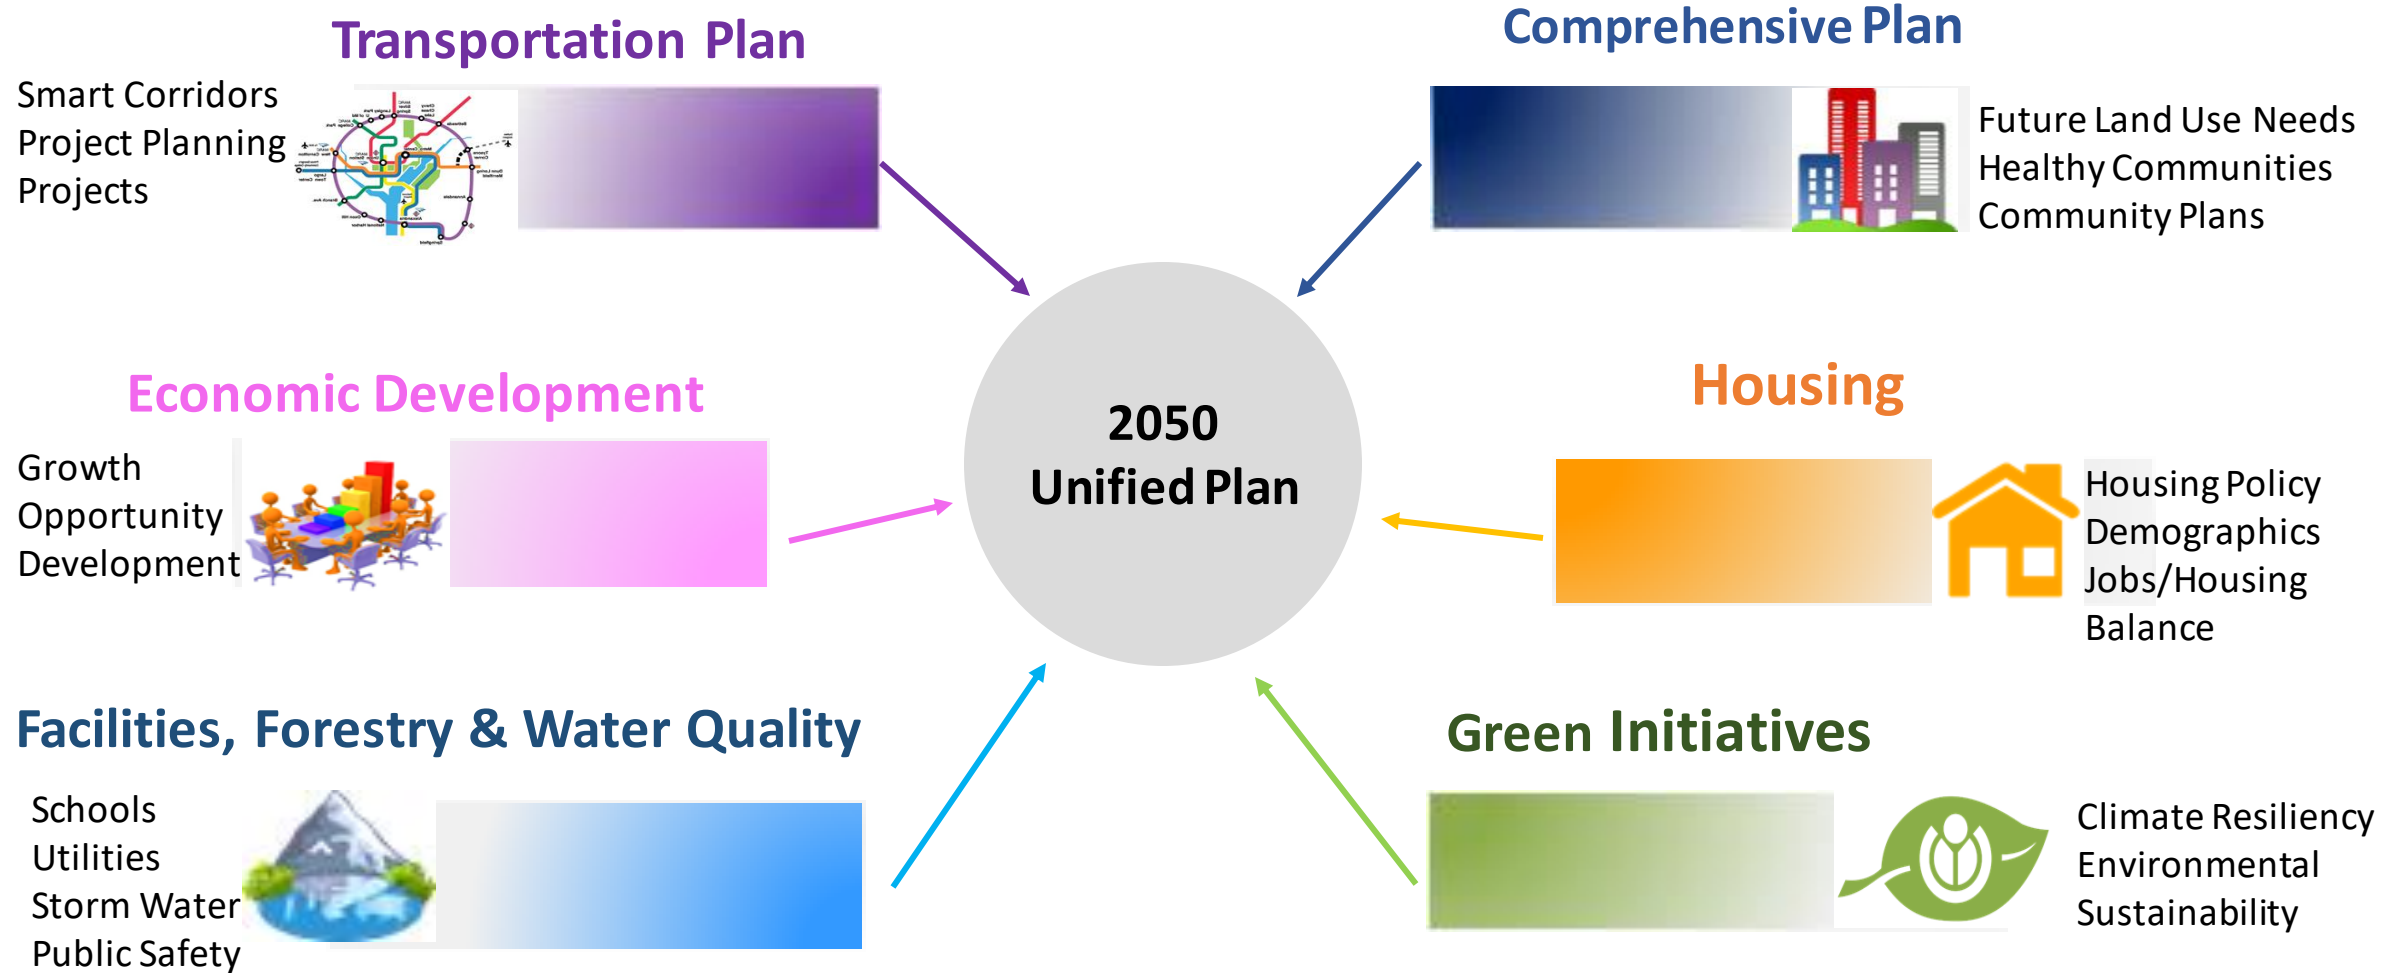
Transportation Plan

Smart Corridors
Project Planning
Projects

Comprehensive Plan

Future Land Use Needs
Healthy Communities
Community Plans

Economic Development

Growth
Opportunity
Development

2050
Unified Plan

Housing

Housing Policy
Demographics
Jobs/Housing
Balance

Facilities, Forestry & Water Quality

Schools
Utilities
Storm Water
Public Safety

Green Initiatives

Climate Resiliency
Environmental
Sustainability